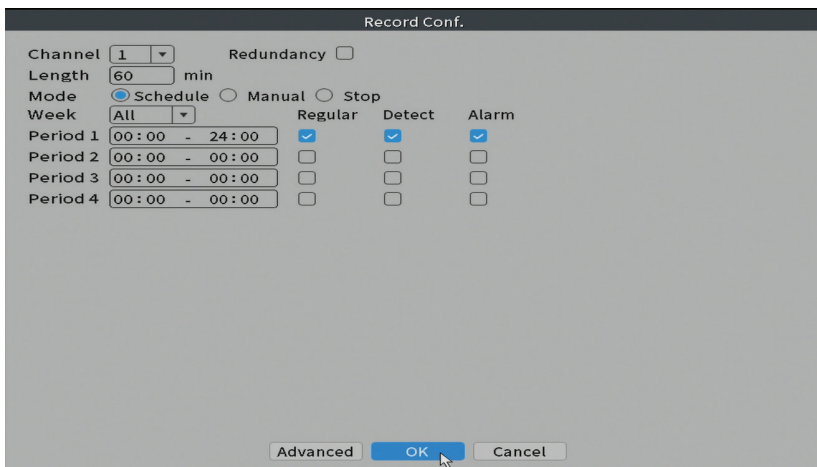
Record Conf.

Channel 1 Redundancy
Length 60 min
Mode Schedule Manual Stop
Week All

| | | Regular | Detect | Alarm |
|---|---|---|---|---|
| Period 1 | 00:00 - 24:00 | ☑ | ☑ | ☑ |
| Period 2 | 00:00 - 00:00 | ☐ | ☐ | ☐ |
| Period 3 | 00:00 - 00:00 | ☐ | ☐ | ☐ |
| Period 4 | 00:00 - 00:00 | ☐ | ☐ | ☐ |

Advanced OK Cancel